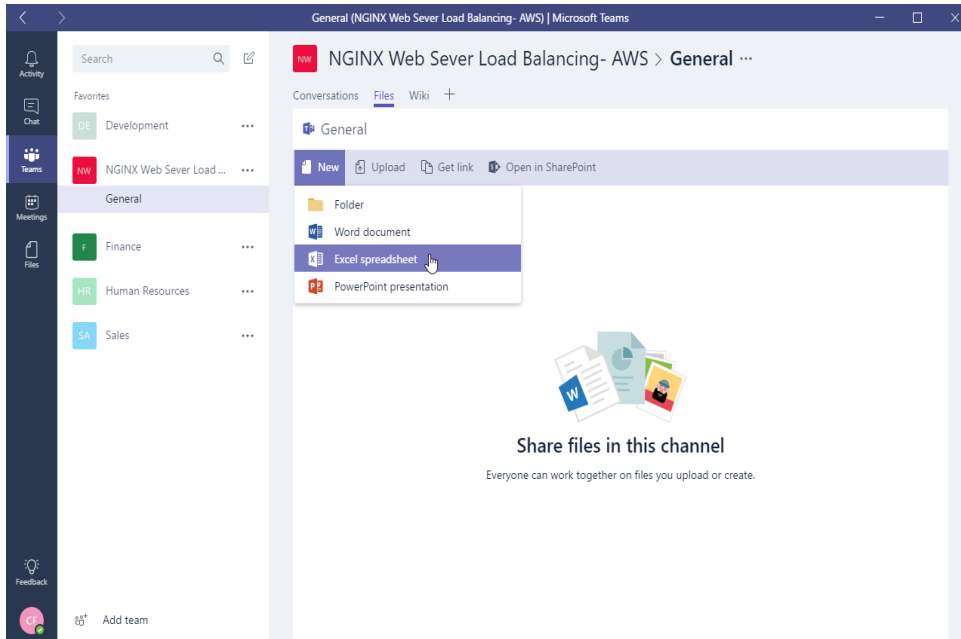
General (NGINX Web Sever Load Balancing- AWS) | Microsoft Teams

Activity
Chat
Teams
Meetings
Files
Feedback
CF

Search

Favorites

DE Development ···

NW NGINX Web Sever Load ... ···

General

F Finance ···

HR Human Resources ···

SA Sales ···

Add team

NW NGINX Web Sever Load Balancing- AWS > General ···

Conversations Files Wiki +

General

New Upload Get link Open in SharePoint

Folder
Word document
Excel spreadsheet
PowerPoint presentation

Share files in this channel

Everyone can work together on files you upload or create.